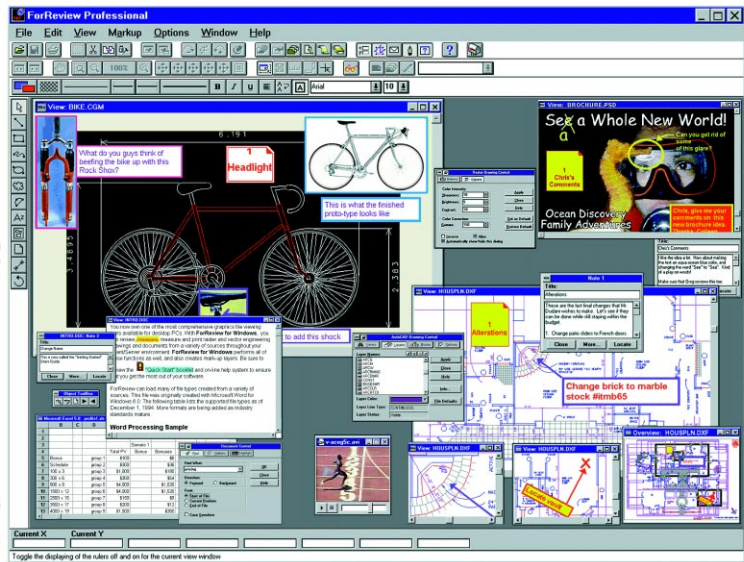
ForReview Professional

File Edit View Markup Options Window Help

100%

B I U

Arial

10

View: BIKE.CGM

What do you guys think of beefing the bike up with this Rock Shox?

1
Headlight

This is what the finished proto-type looks like

to add this shock

View: BROCHURE.PSD

See a Whole New World!

Can you get rid of some of this glare?

1
Chris's Comments

Ocean Discovery Family Adventures

Chris, give me your comments on this new brochure idea.

Note 1

Title:

Alterations

Close More... Locate

1
Alterations

View: HOUSPLN.DXF

Change brick to marble stock #itmb65

View: HOUSPLN.DXF

View: HOUSPLN.DXF

Overview: HOUSPLN.DXF

v-acog5c.avi

You now own one of the most comprehensive graphics file viewing solutions available for desktop PCs. With ForReview for Windows, you can view, measure and print raster and vector engineering drawings and documents from a variety of sources throughout your Client/Server environment. ForReview for Windows performs all of these functions as well, and also creates mark-up layers. Be sure to view the "Quick Start" booklet and on-line help system to ensure you get the most out of your software.

ForReview can load many of file types created from a variety of sources. This file was originally created with Microsoft Word for Windows 6.0. The following table lists the supported file types as of December 1, 1994. More formats are being added as industry standards mature.

Word Processing Sample

Microsoft Excel 5.0

Document Control

Current X

Current Y

Toggle the displaying of the rulers off and on for the current view window